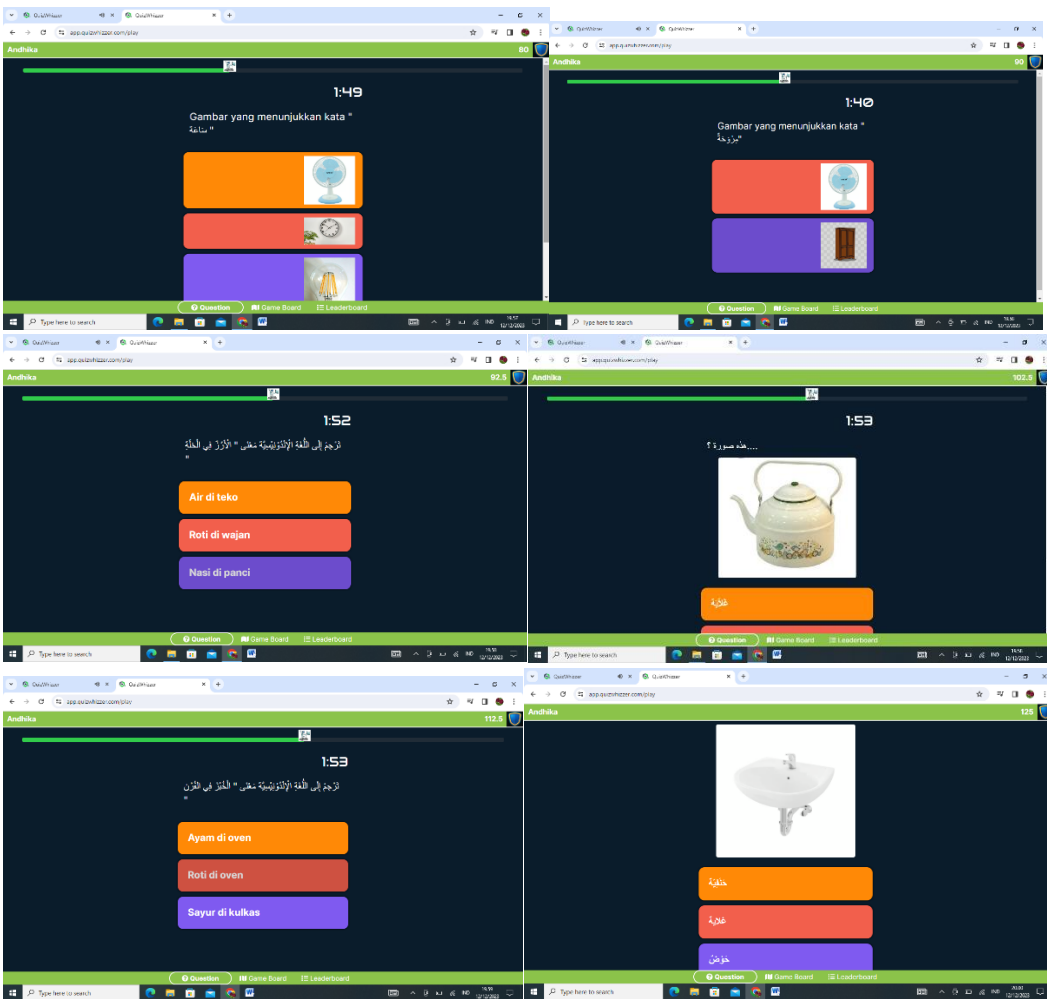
QuizWhizzer | QuizWhizzer
app.quizwhizzer.com/play
Andhika 80
1:49
Gambar yang menunjukkan kata " ساعة "
Question | Game Board | Leaderboard
Type here to search
10:57 12/12/2023

QuizWhizzer | QuizWhizzer
app.quizwhizzer.com/play
Andhika 90
1:40
Gambar yang menunjukkan kata " مِرْوَحَة "
Question | Game Board | Leaderboard
Type here to search
12/12/2023

QuizWhizzer | QuizWhizzer
app.quizwhizzer.com/play
Andhika 92.5
1:52
تَرْجِمْ إِلَى اللُّغَةِ الْإِنْدُونِيسِيَّةِ مَعْنَى " الْأَرُزُّ فِي الْحِلَّةِ "
Air di teko
Roti di wajan
Nasi di panci
Question | Game Board | Leaderboard
Type here to search
12/12/2023

QuizWhizzer | QuizWhizzer
app.quizwhizzer.com/play
Andhika 102.5
1:53
هذه صورة ....؟
غَلَّايَة
Question | Game Board | Leaderboard
Type here to search
12/12/2023

QuizWhizzer | QuizWhizzer
app.quizwhizzer.com/play
Andhika 112.5
1:53
تَرْجِمْ إِلَى اللُّغَةِ الْإِنْدُونِيسِيَّةِ مَعْنَى " الْخُبْزُ فِي الْفُرْنِ "
Ayam di oven
Roti di oven
Sayur di kulkas
Question | Game Board | Leaderboard
Type here to search
12/12/2023

QuizWhizzer | QuizWhizzer
app.quizwhizzer.com/play
Andhika 125
حَنَفِيَّة
غَلَّايَة
حَوْض
Question | Game Board | Leaderboard
Type here to search
20:50 12/12/2023